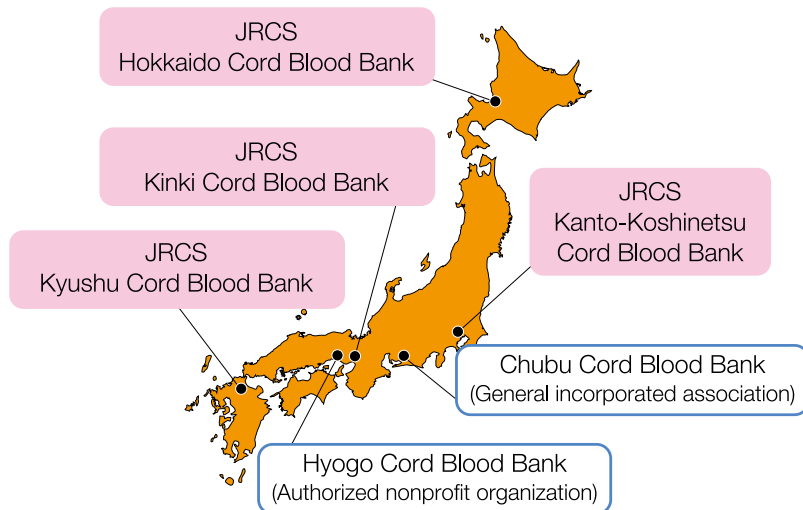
JRCS
Hokkaido Cord Blood Bank

JRCS
Kinki Cord Blood Bank

JRCS
Kanto-Koshinetsu
Cord Blood Bank

JRCS
Kyushu Cord Blood Bank

Chubu Cord Blood Bank
(General incorporated association)

Hyogo Cord Blood Bank
(Authorized nonprofit organization)